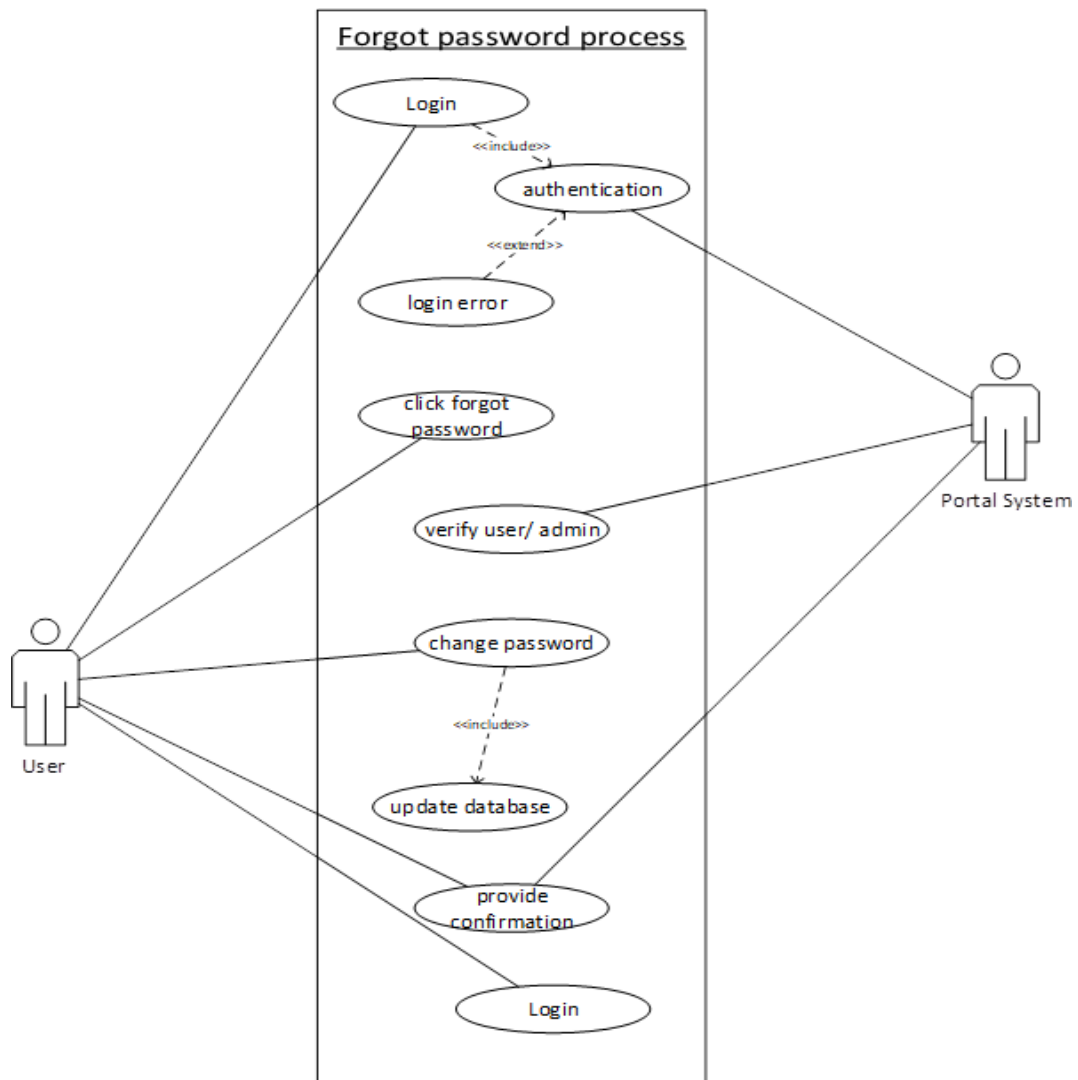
Forgot password process

Login

<<include>>

authentication

<<extend>>

login error

click forgot password

Portal System

verify user/ admin

change password

<<include>>

User

update database

provide confirmation

Login